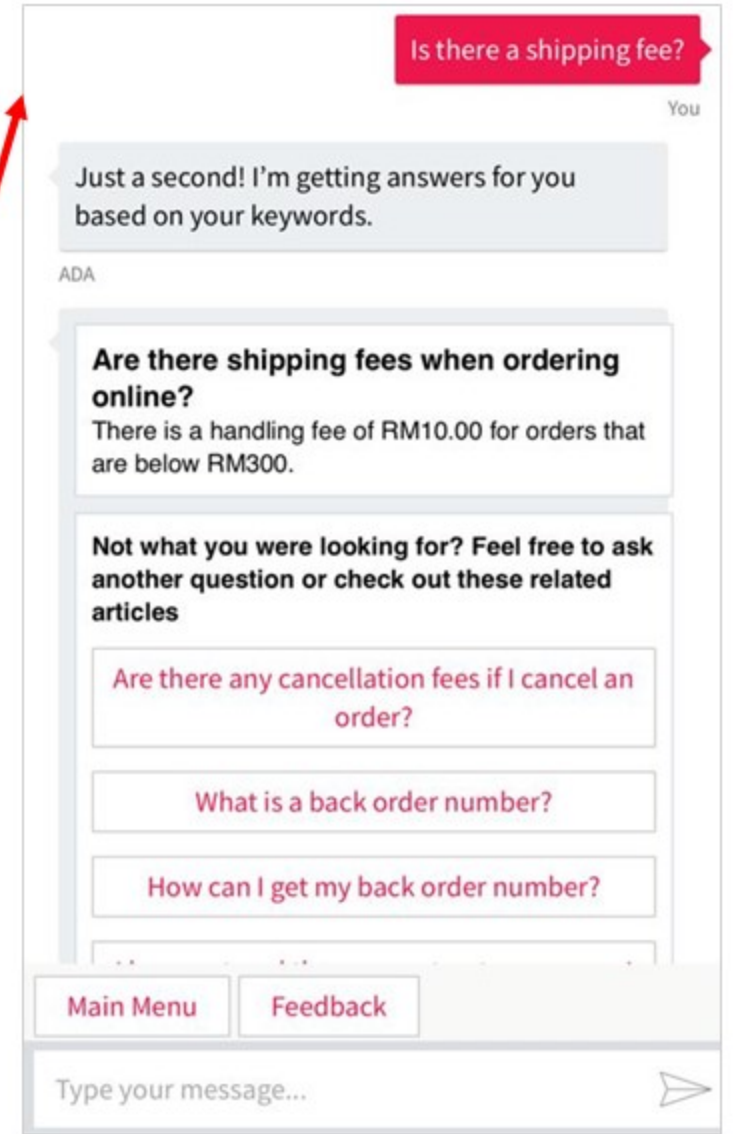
Is there a shipping fee?

You

Just a second! I'm getting answers for you based on your keywords.

ADA

Are there shipping fees when ordering online?
There is a handling fee of RM10.00 for orders that are below RM300.

Not what you were looking for? Feel free to ask another question or check out these related articles

Are there any cancellation fees if I cancel an order?

What is a back order number?

How can I get my back order number?

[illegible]

Main Menu

Feedback

Type your message...